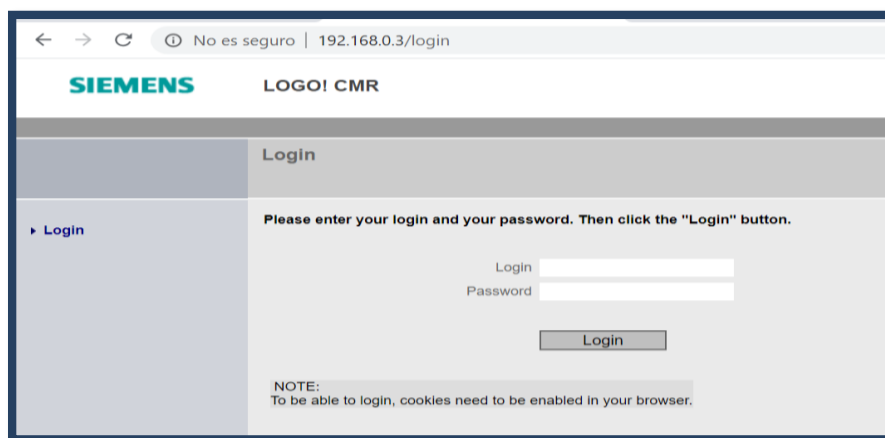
No es seguro | 192.168.0.3/login

SIEMENS LOGO! CMR

Login

Login

Please enter your login and your password. Then click the "Login" button.

Login
Password

Login

NOTE:
To be able to login, cookies need to be enabled in your browser.